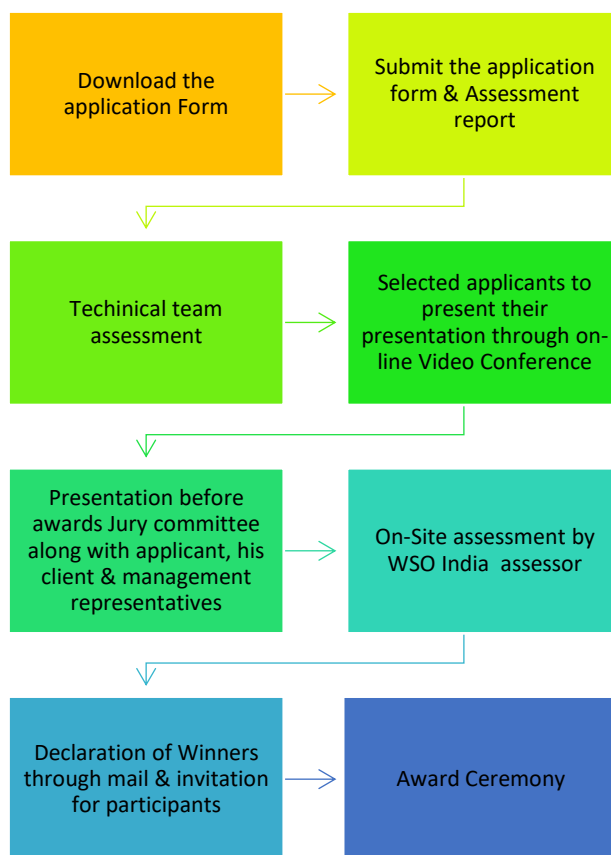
Download the application Form

Submit the application form & Assessment report

Techinical team assessment

Selected applicants to present their presentation through on-line Video Conference

Presentation before awards Jury committee along with applicant, his client & management representatives

On-Site assessment by WSO India assessor

Declaration of Winners through mail & invitation for participants

Award Ceremony